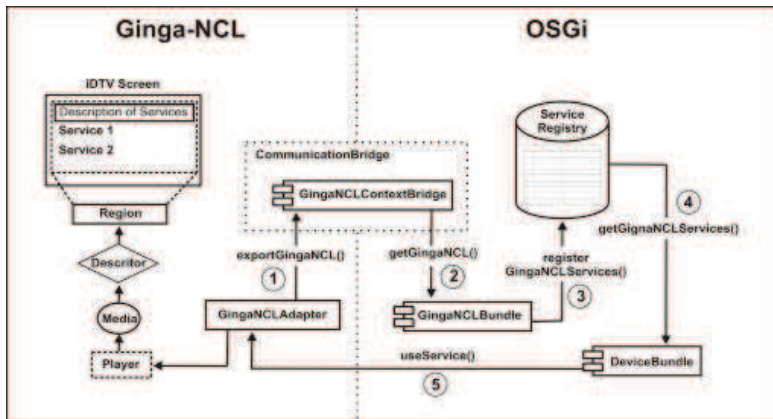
Ginga-NCL

OSGi

iDTV Screen

Description of Services

Service 1

Service 2

Region

Descritor

Media

Player

CommunicationBridge

GingaNCLContextBridge

exportGingaNCL()

1

GingaNCLAdapter

getGingaNCL()

2

GingaNCLBundle

Service Registry

register GingaNCLServices()

3

4

getGignaNCLServices()

useService()

5

DeviceBundle